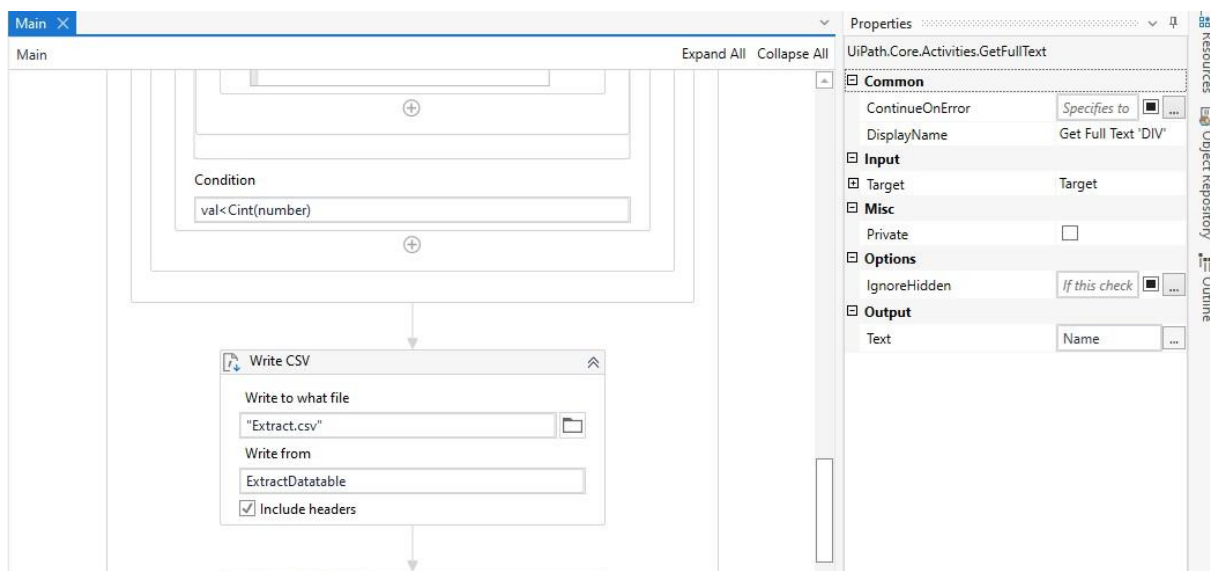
Main ×

Main

Expand All Collapse All

Condition

val<Cint(number)

Write CSV

Write to what file

"Extract.csv"

Write from

ExtractDatatable

Include headers

Properties

UiPath.Core.Activities.GetFullText

| | |
|---|---|
| ⊟ Common | |
| ContinueOnError | Specifies to |
| DisplayName | Get Full Text 'DIV' |
| ⊟ Input | |
| ⊞ Target | Target |
| ⊟ Misc | |
| Private | |
| ⊟ Options | |
| IgnoreHidden | If this check |
| ⊟ Output | |
| Text | Name |

Resources

Object Repository

Outline